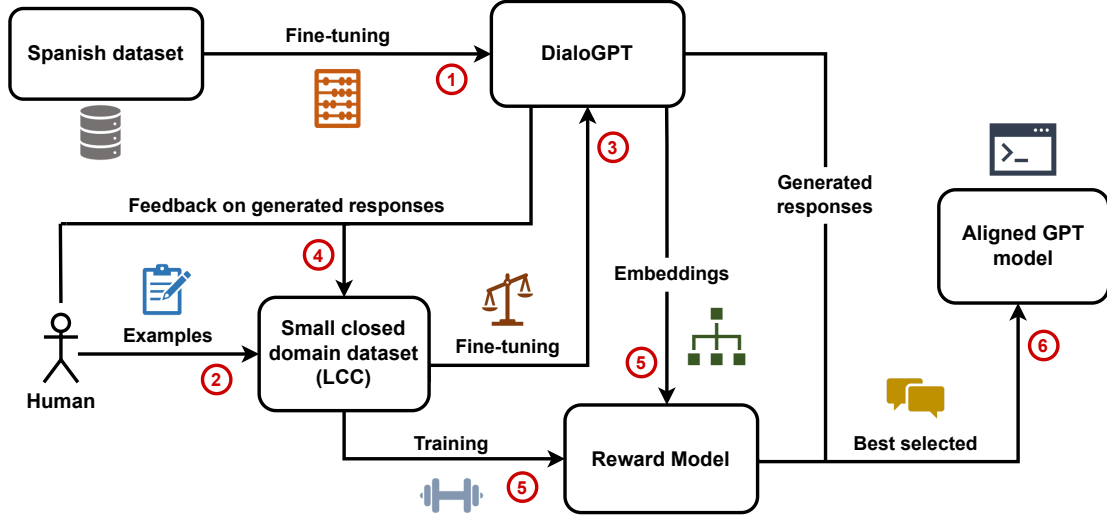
Spanish dataset

Fine-tuning

1

DialoGPT

3

Generated responses

Feedback on generated responses

4

Aligned GPT model

Embeddings

Examples

Small closed domain dataset (LCC)

Fine-tuning

5

6

Human

2

Training

Reward Model

Best selected

5

>_